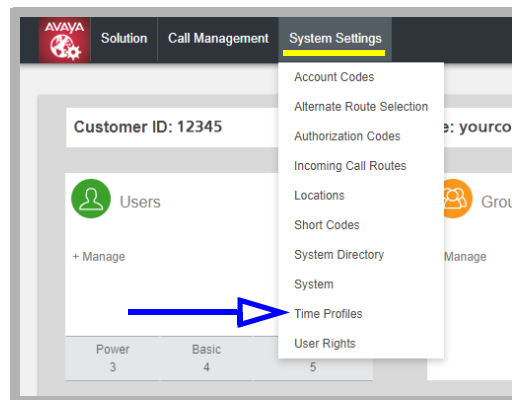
AVAYA Solution Call Management System Settings

Account Codes
Alternate Route Selection
Authorization Codes
Incoming Call Routes
Locations
Short Codes
System Directory
System
Time Profiles
User Rights

Customer ID: 12345

e: yourco

Users

+ Manage

Grou

Manage

| Power | Basic | |
|---|---|---|
| 3 | 4 | 5 |